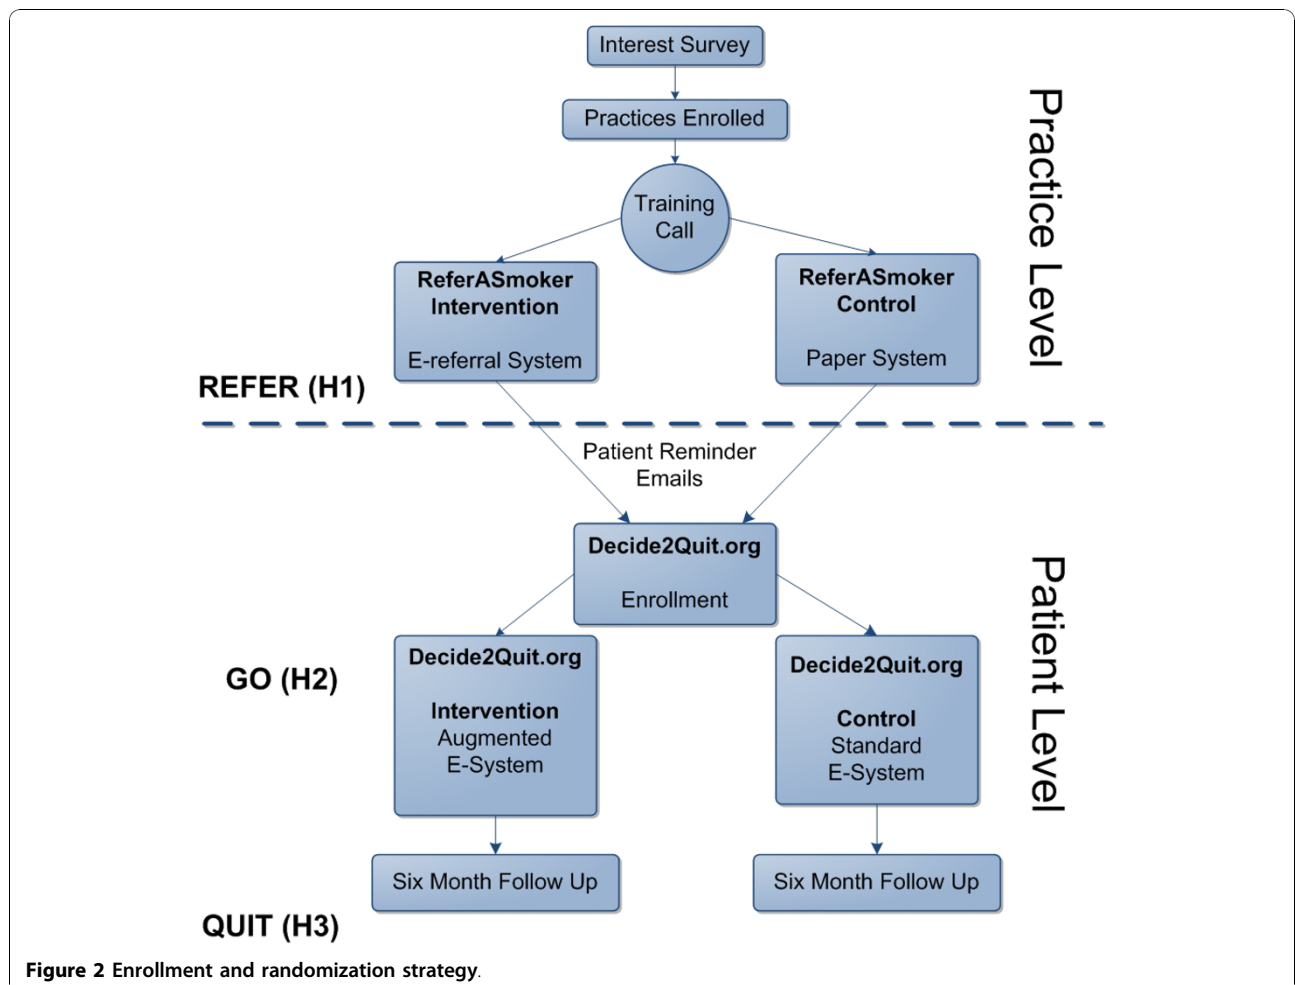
Interest Survey

Practices Enrolled

Training Call

ReferASmoker Intervention

E-referral System

ReferASmoker Control

Paper System

Practice Level

REFER (H1)

Patient Reminder Emails

Decide2Quit.org

Enrollment

GO (H2)

Decide2Quit.org

Intervention Augmented E-System

Decide2Quit.org

Control Standard E-System

Patient Level

Six Month Follow Up

Six Month Follow Up

QUIT (H3)

**Figure 2** **Enrollment and randomization strategy**.